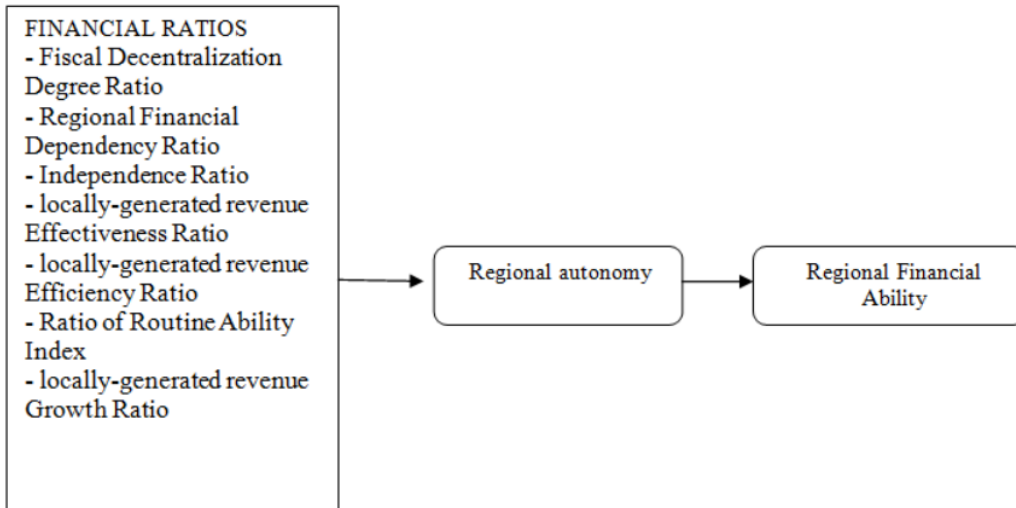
FINANCIAL RATIOS
- Fiscal Decentralization Degree Ratio
- Regional Financial Dependency Ratio
- Independence Ratio
- locally-generated revenue Effectiveness Ratio
- locally-generated revenue Efficiency Ratio
- Ratio of Routine Ability Index
- locally-generated revenue Growth Ratio

Regional autonomy

Regional Financial Ability